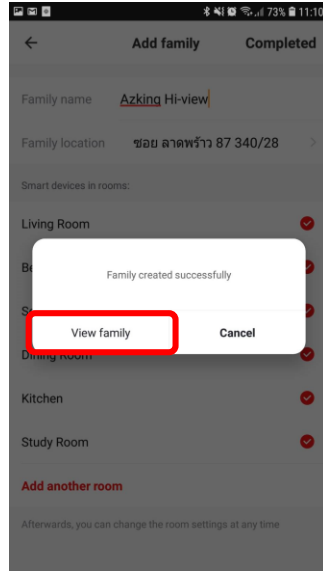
73% 11:10

←
Add family
Completed

Family name
Azking Hi-view

Family location
ซอย ลาดพร้าว 87 340/28

Smart devices in rooms:

Living Room

Be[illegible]

S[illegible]

Dining Room

Kitchen

Study Room

Add another room

Afterwards, you can change the room settings at any time

Family created successfully

View family
Cancel